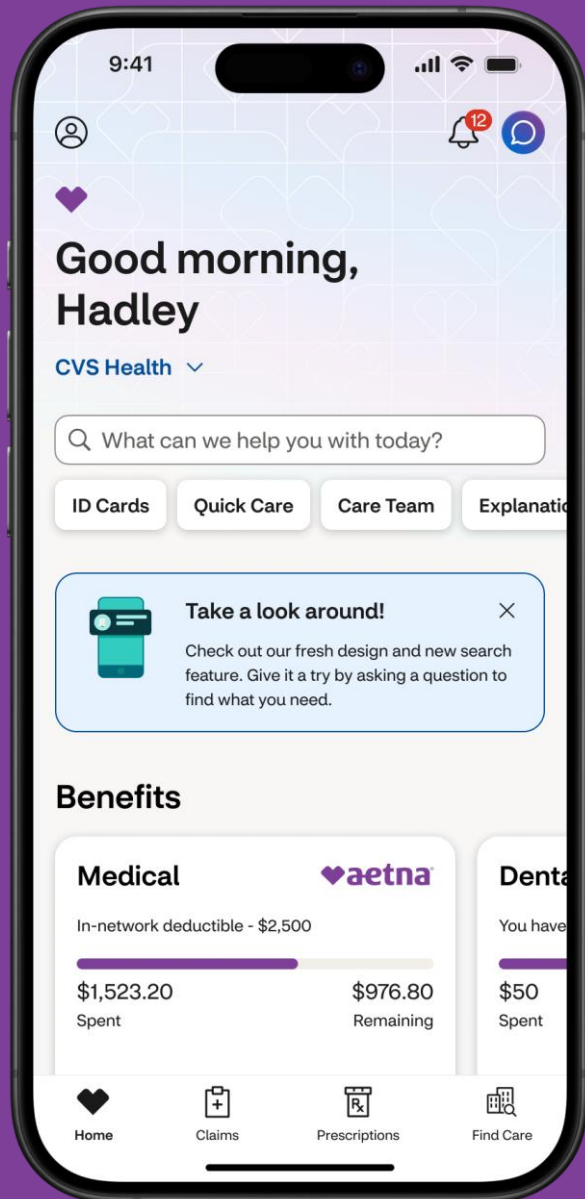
9:41

12

Good morning, Hadley

CVS Health

What can we help you with today?

ID Cards

Quick Care

Care Team

Explanatio

Take a look around!

Check out our fresh design and new search feature. Give it a try by asking a question to find what you need.

Benefits

Medical

aetna

In-network deductible - $2,500

$1,523.20
Spent

$976.80
Remaining

Denta

You have

$50
Spent

Home

Claims

Prescriptions

Find Care